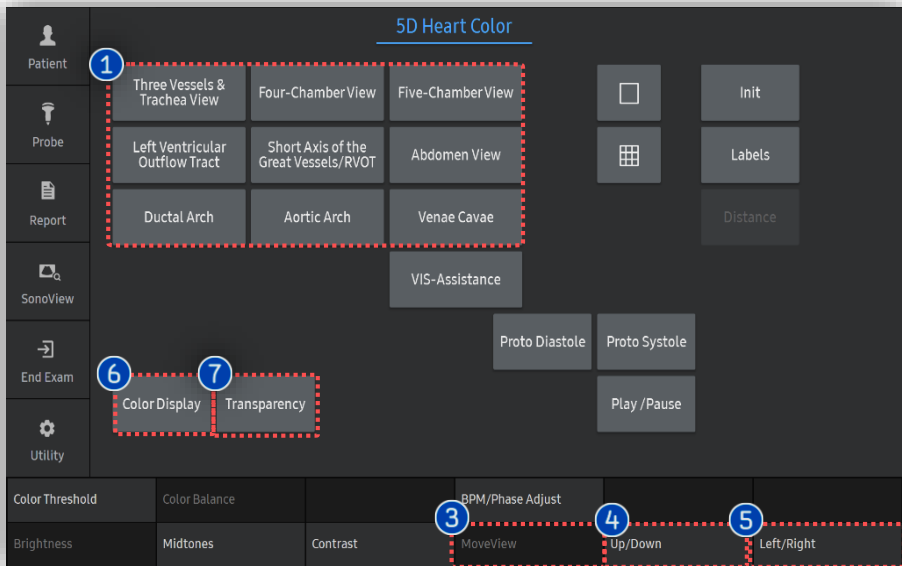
Patient
Probe
Report
SonoView
End Exam
Utility

5D Heart Color

1
Three Vessels & Trachea View
Four-Chamber View
Five-Chamber View
Left Ventricular Outflow Tract
Short Axis of the Great Vessels/RVOT
Abdomen View
Ductal Arch
Aortic Arch
Venae Cavae
VIS-Assistance

Init
Labels
Distance

Proto Diastole
Proto Systole
Play /Pause

6
Color Display
7
Transparency

| Color Threshold | Color Balance | | BPM/Phase Adjust | | |
|---|---|---|---|---|---|
| Brightness | Midtones | Contrast | 3 MoveView | 4 Up/Down | 5 Left/Right |